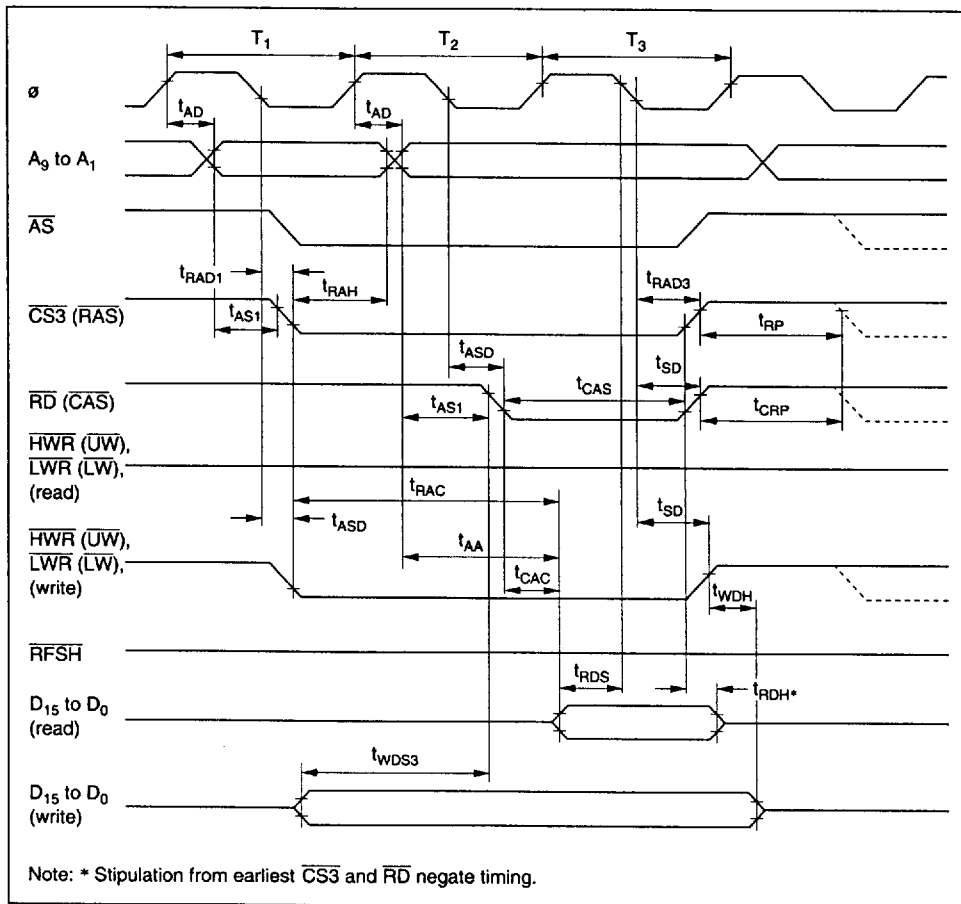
$T_1$ $T_2$ $T_3$

ø

$t_{AD}$ $t_{AD}$

$A_9$ to $A_1$

$\overline{AS}$

$t_{RAD1}$ $t_{RAH}$ $t_{RAD3}$

$\overline{CS3}$ ($\overline{RAS}$)

$t_{AS1}$ $t_{RP}$

$t_{ASD}$ $t_{SD}$

$t_{CAS}$

$\overline{RD}$ ($\overline{CAS}$)

$t_{AS1}$ $t_{CRP}$

$\overline{HWR}$ ($\overline{UW}$), $\overline{LWR}$ ($\overline{LW}$), (read)

$t_{RAC}$

$t_{ASD}$ $t_{SD}$

$\overline{HWR}$ ($\overline{UW}$), $\overline{LWR}$ ($\overline{LW}$), (write)

$t_{AA}$

$t_{CAC}$

$t_{WDH}$

$\overline{RFSH}$

$t_{RDS}$ $t_{RDH}$*

$D_{15}$ to $D_0$ (read)

$t_{WDS3}$

$D_{15}$ to $D_0$ (write)

Note: * Stipulation from earliest $\overline{CS3}$ and $\overline{RD}$ negate timing.